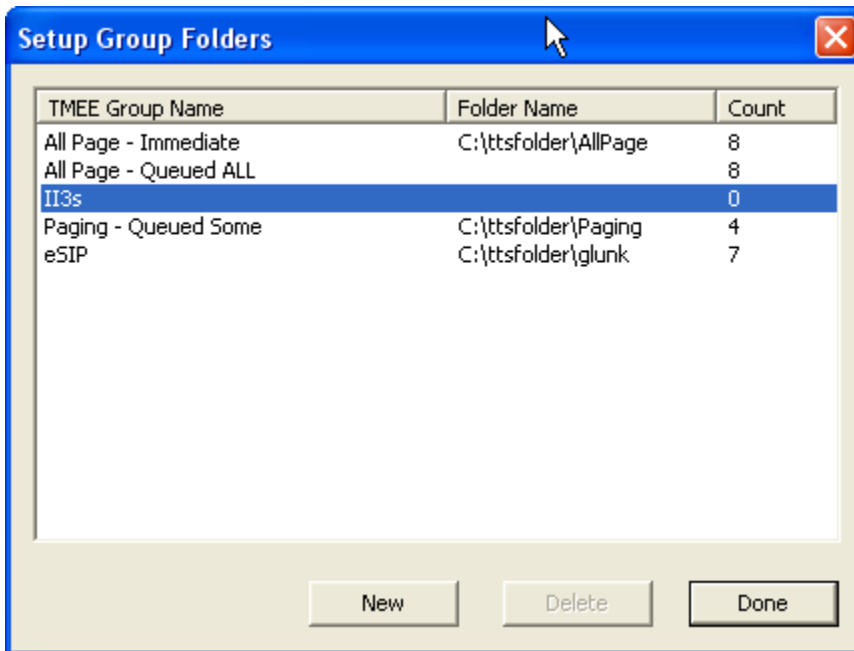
Setup Group Folders

| TMEE Group Name | Folder Name | Count |
|---|---|---|
| All Page - Immediate | C:\ttsfolder\AllPage | 8 |
| All Page - Queued ALL | | 8 |
| II3s | | 0 |
| Paging - Queued Some | C:\ttsfolder\Paging | 4 |
| eSIP | C:\ttsfolder\glunk | 7 |

New Delete Done